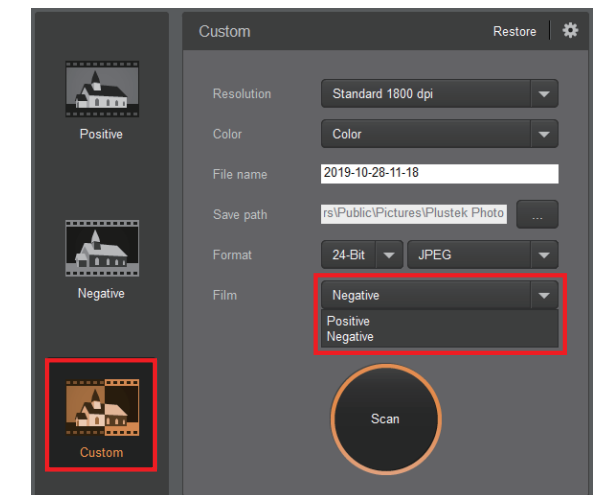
Positive

Negative

Custom

Custom

Restore

Resolution
Standard 1800 dpi

Color
Color

File name
2019-10-28-11-18

Save path
rs\Public\Pictures\Plustek Photo
...

Format
24-Bit
JPEG

Film
Negative

Positive
Negative

Scan